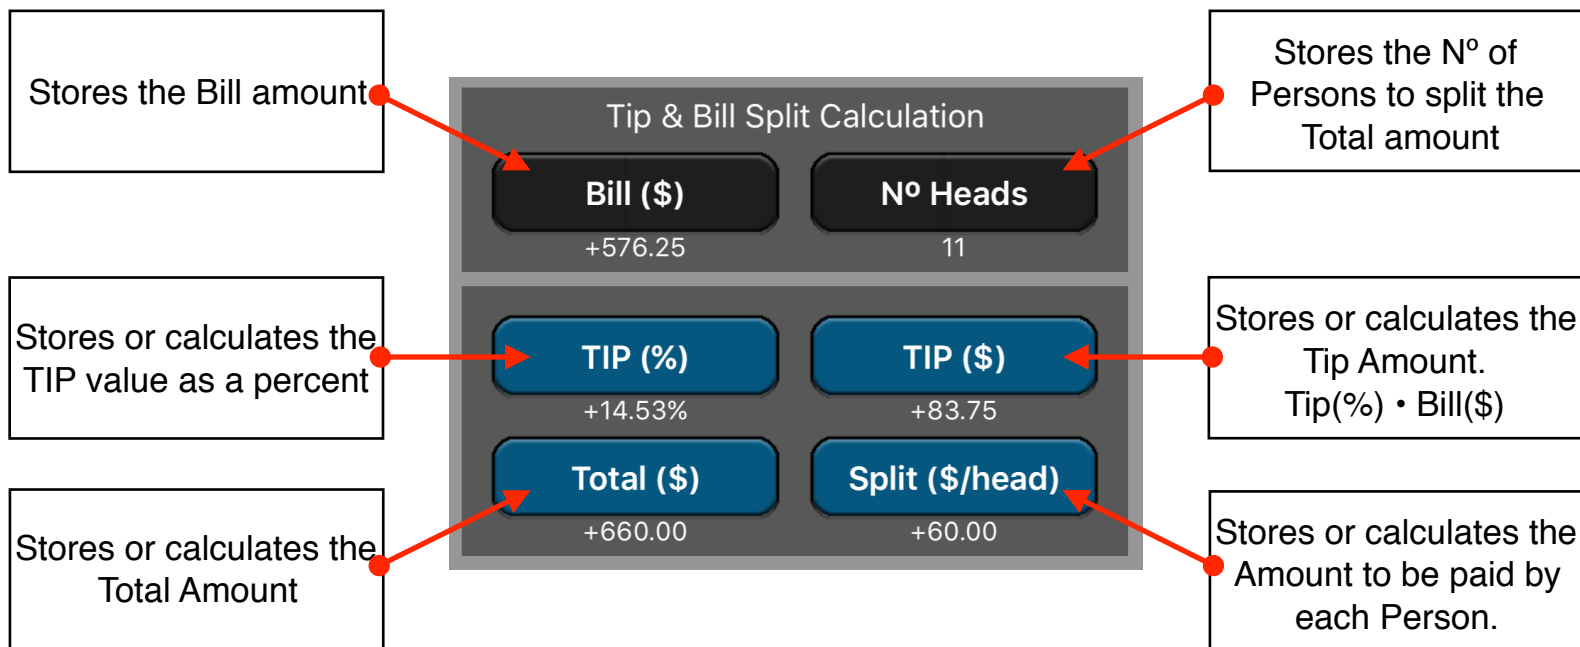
Stores the Bill amount

Tip & Bill Split Calculation

Bill ($)

+576.25

Nº Heads

11

Stores the Nº of Persons to split the Total amount

Stores or calculates the TIP value as a percent

TIP (%)

+14.53%

TIP ($)

+83.75

Stores or calculates the Tip Amount. Tip(%) • Bill($)

Stores or calculates the Total Amount

Total ($)

+660.00

Split ($/head)

+60.00

Stores or calculates the Amount to be paid by each Person.